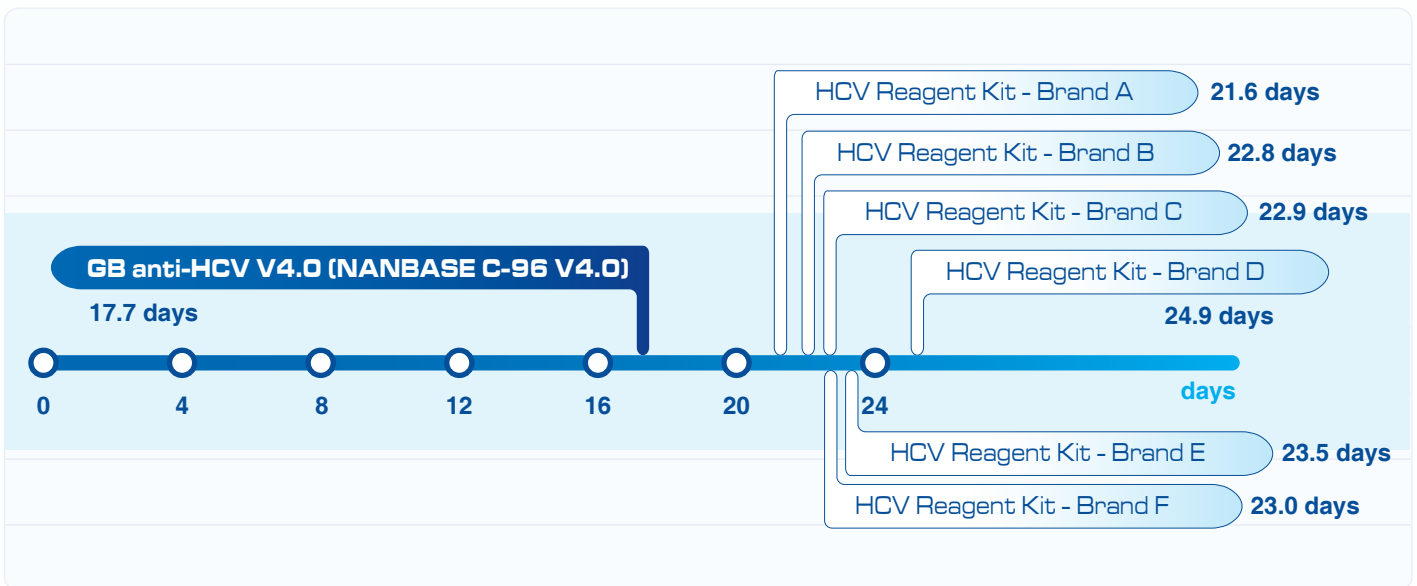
HCV Reagent Kit - Brand A 21.6 days

HCV Reagent Kit - Brand B 22.8 days

HCV Reagent Kit - Brand C 22.9 days

HCV Reagent Kit - Brand D 24.9 days

GB anti-HCV V4.0 (NANBASE C-96 V4.0)

17.7 days

0 4 8 12 16 20 24

days

HCV Reagent Kit - Brand E 23.5 days

HCV Reagent Kit - Brand F 23.0 days